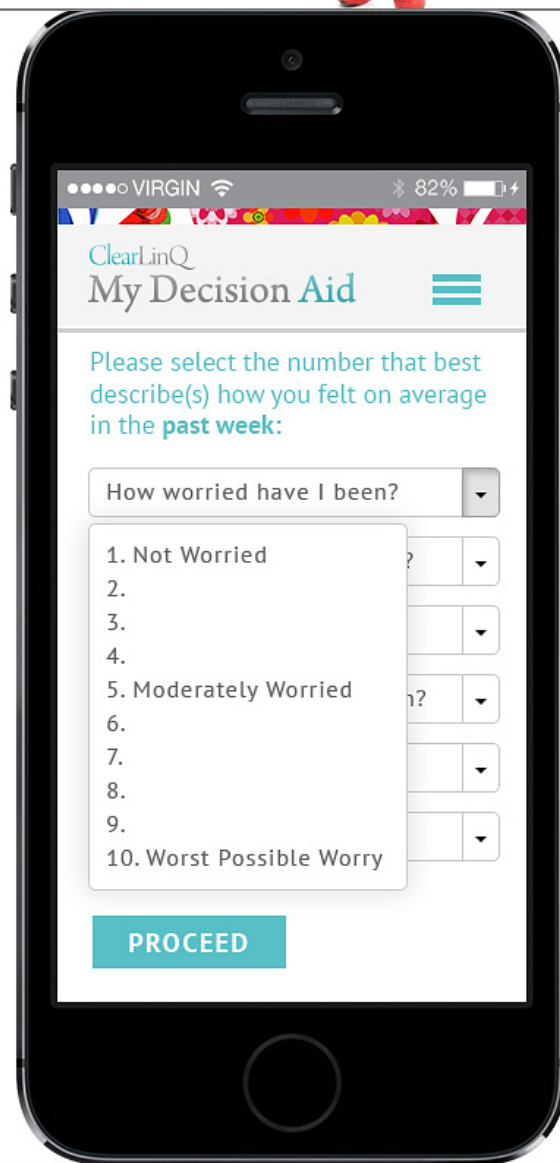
●●●●○ VIRGIN 82%

ClearLinQ
My Decision Aid

Please select the number that best describe(s) how you felt on average in the **past week**:

How worried have I been?

1. Not Worried
2.
3.
4.
5. Moderately Worried
6.
7.
8.
9.
10. Worst Possible Worry

?

n?

PROCEED